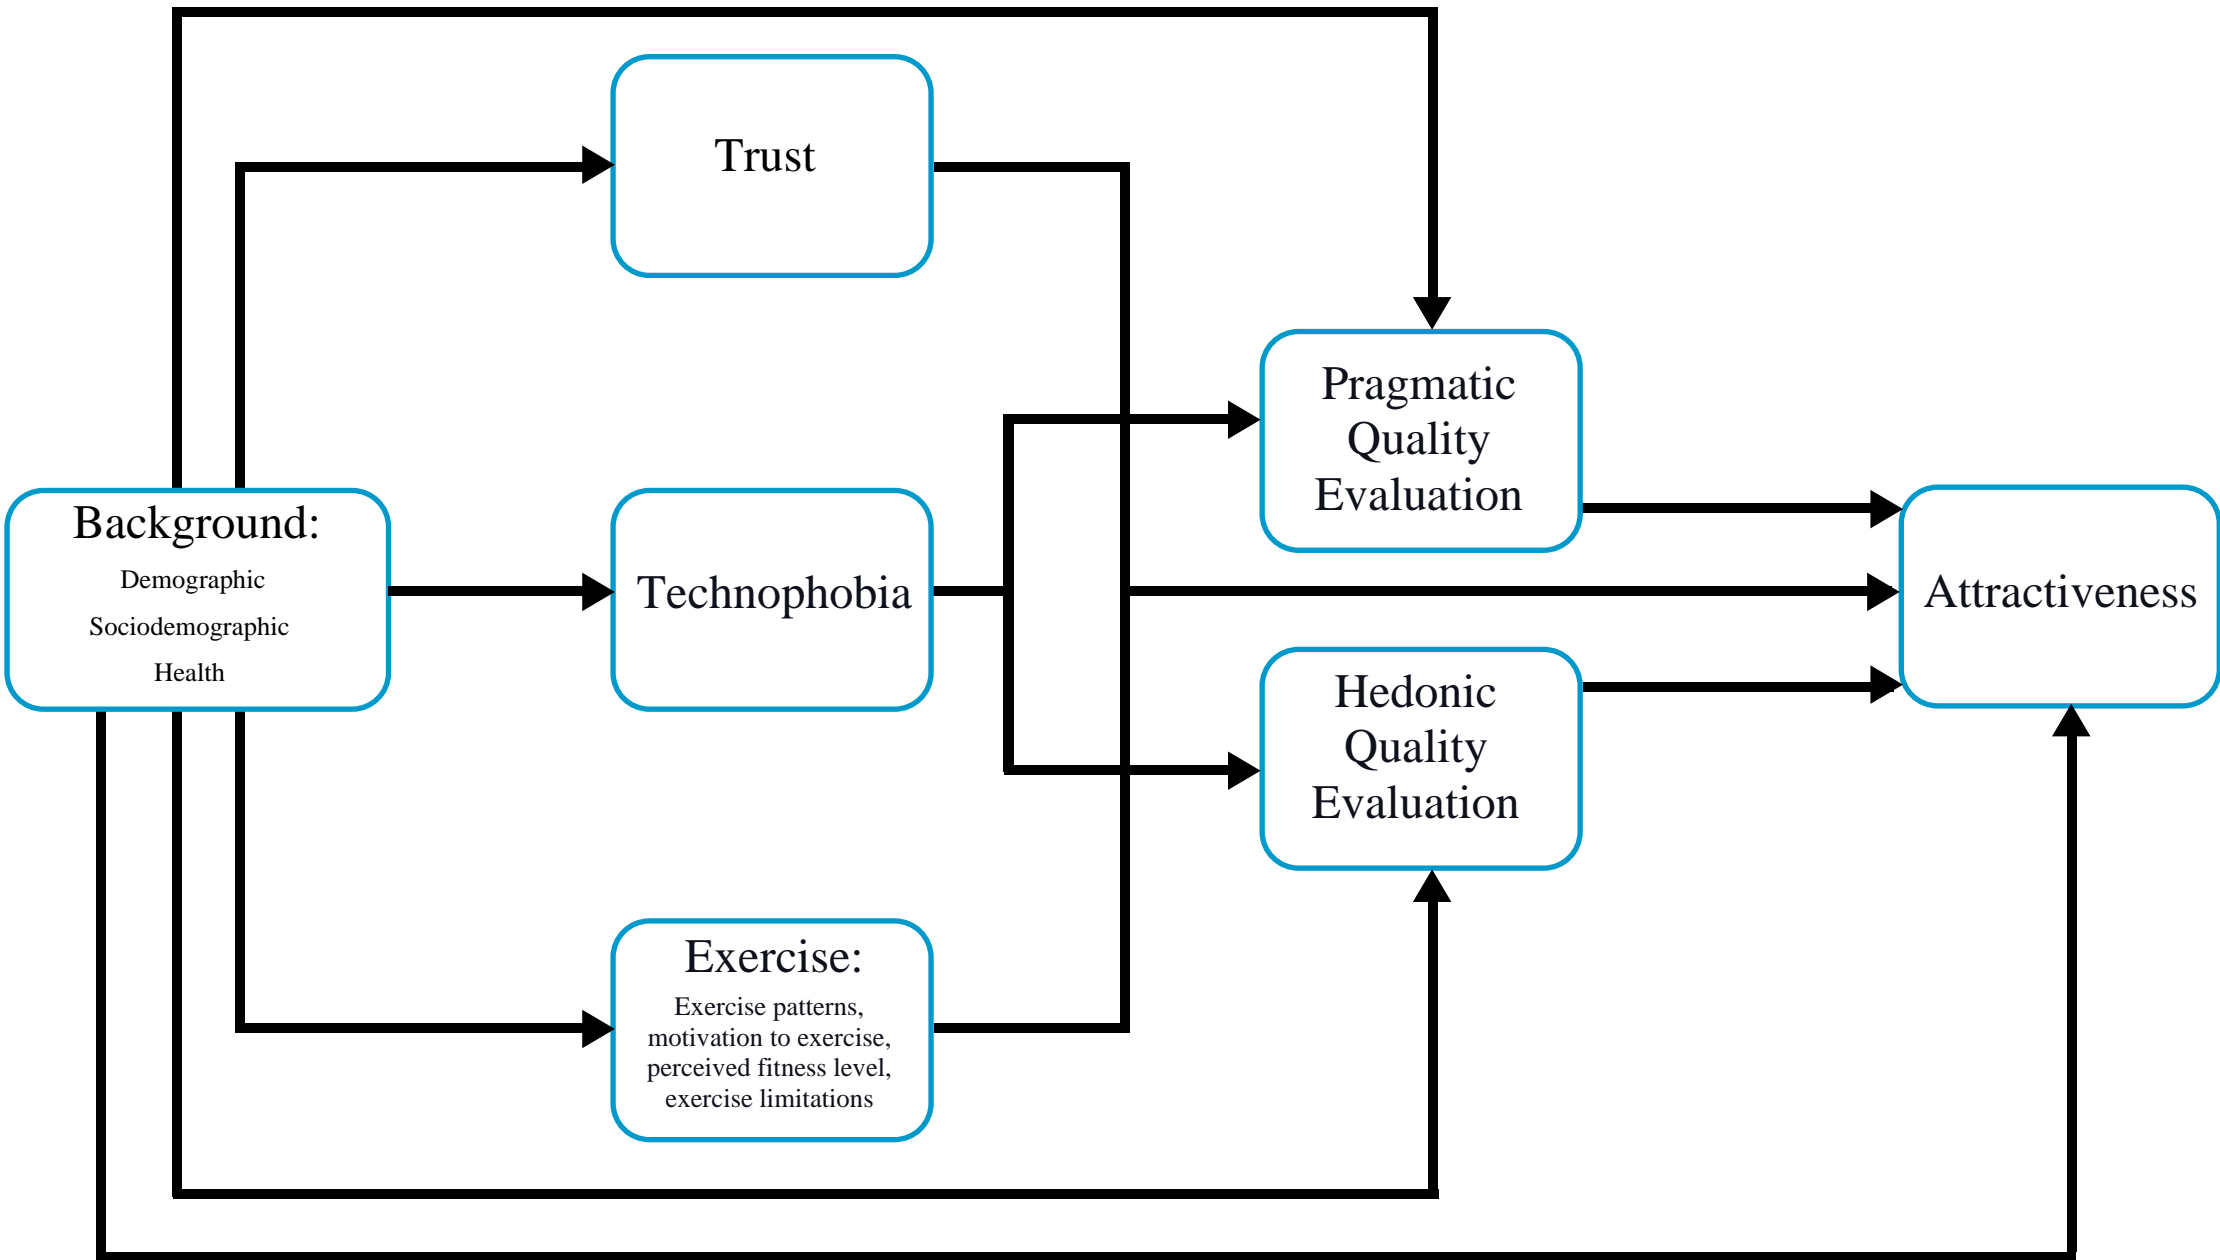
Trust

Background:
Demographic
Sociodemographic
Health

Technophobia

Exercise:
Exercise patterns, motivation to exercise, perceived fitness level, exercise limitations

Pragmatic Quality Evaluation

Hedonic Quality Evaluation

Attractiveness